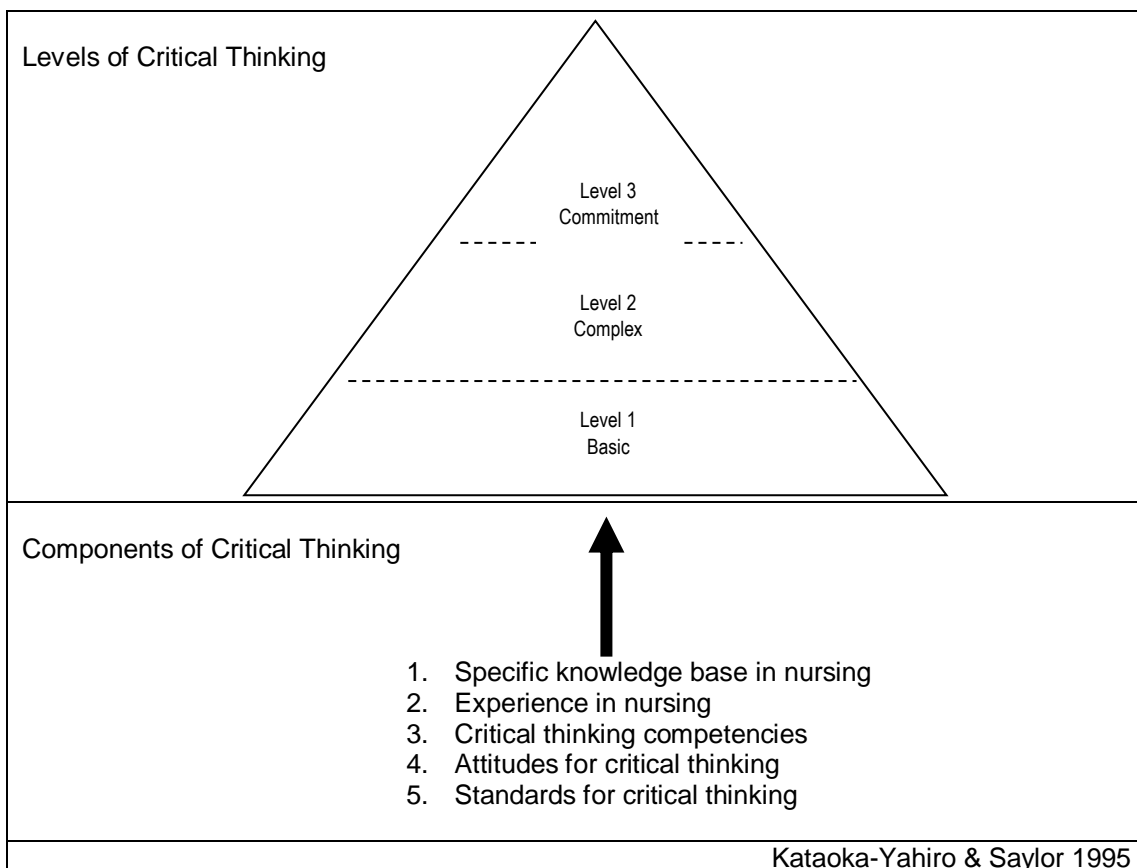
Levels of Critical Thinking

Level 3
Commitment

Level 2
Complex

Level 1
Basic

Components of Critical Thinking

1. Specific knowledge base in nursing
2. Experience in nursing
3. Critical thinking competencies
4. Attitudes for critical thinking
5. Standards for critical thinking

Kataoka-Yahiro & Saylor 1995